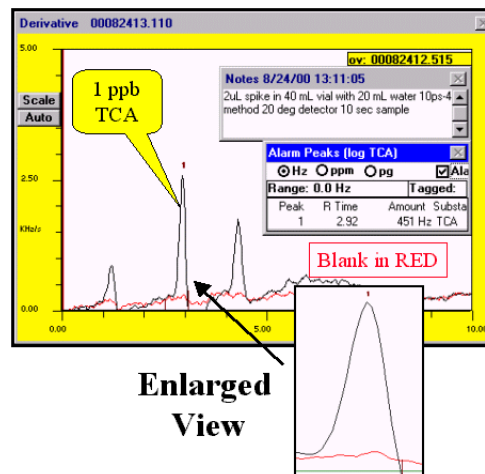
Derivative 00082413.110

ov: 00082412.515

5.00

Scale

Auto

1 ppb TCA

Notes 8/24/00 13:11:05

2uL spike in 40 mL vial with 20 mL water 10ps-4 method 20 deg detector 10 sec sample

Alarm Peaks (log TCA)

Hz ppm pg Ala

Range: 0.0 Hz Tagged:

| Peak | R Time | Amount | Substa |
|---|---|---|---|
| 1 | 2.92 | 451 Hz | TCA |

1

2.50

KHz/s

Blank in RED

0.00

0.00

5.00

10.00

Enlarged View

1